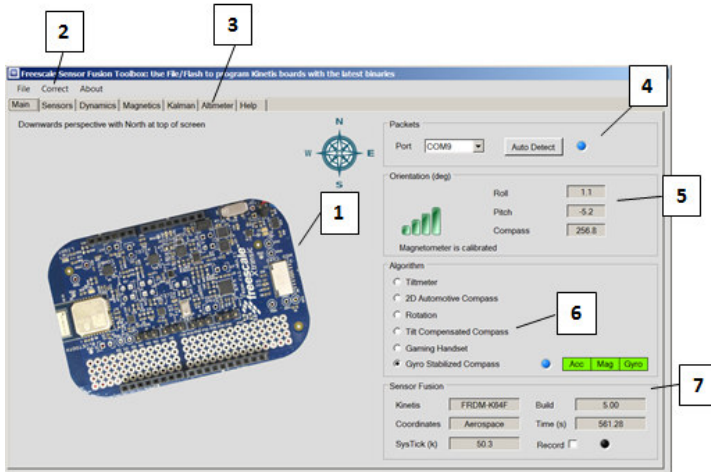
2

3

Freescale Sensor Fusion Toolbox: Use File/Flash to program Kinetis boards with the latest binaries

File Correct About

Main | Sensors | Dynamics | Magnetics | Kalman | Altimeter | Help

Downwards perspective with North at top of screen

N
W E
S

1

freescale

4

Packets

Port COM9 Auto Detect

5

Orientation (deg)

Roll 1.1

Pitch -5.2

Compass 256.8

Magnetometer is calibrated

Algorithm

Tiltmeter

2D Automotive Compass

Rotation

6

Tilt Compensated Compass

Gaming Handset

Gyro Stabilized Compass

Acc Mag Gyro

7

Sensor Fusion

Kinetis FRDM-K64F Build 5.00

Coordinates Aerospace Time (s) 561.28

SysTick (k) 50.3 Record